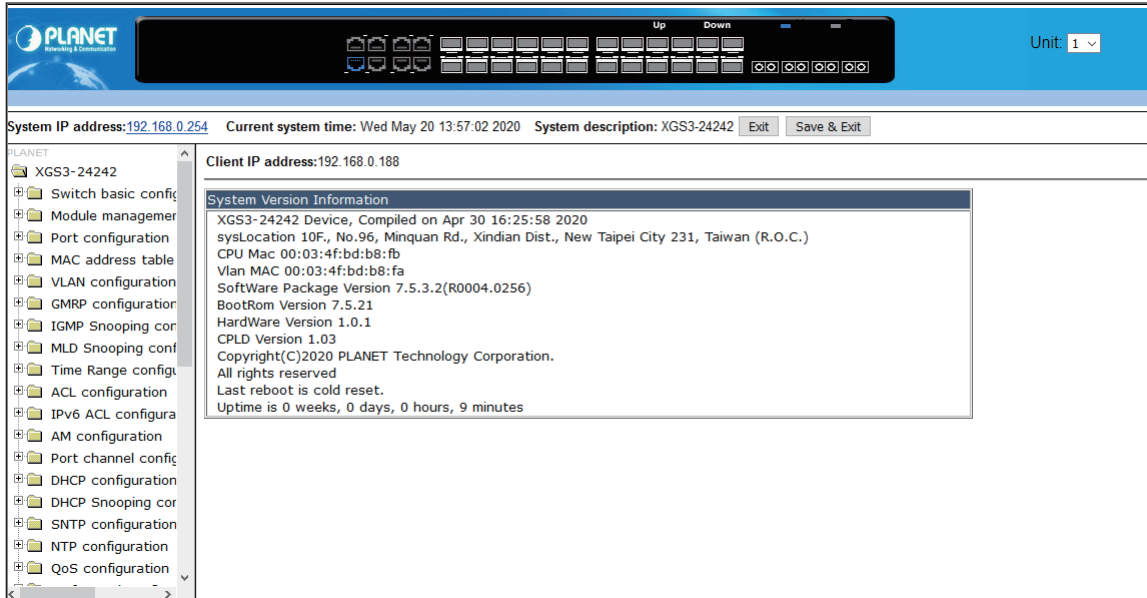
PLANET
Networking & Communication

Up Down

Unit: 1

System IP address: 192.168.0.254 Current system time: Wed May 20 13:57:02 2020 System description: XGS3-24242 Exit Save & Exit

PLANET
XGS3-24242
Switch basic config
Module managemer
Port configuration
MAC address table
VLAN configuration
GMRP configuration
IGMP Snooping cor
MLD Snooping conf
Time Range config
ACL configuration
IPv6 ACL configura
AM configuration
Port channel config
DHCP configuration
DHCP Snooping cor
SNTP configuration
NTP configuration
QoS configuration

Client IP address:192.168.0.188

System Version Information
XGS3-24242 Device, Compiled on Apr 30 16:25:58 2020
sysLocation 10F., No.96, Minquan Rd., Xindian Dist., New Taipei City 231, Taiwan (R.O.C.)
CPU Mac 00:03:4f:bd:b8:fb
Vlan MAC 00:03:4f:bd:b8:fa
SoftWare Package Version 7.5.3.2(R0004.0256)
BootRom Version 7.5.21
HardWare Version 1.0.1
CPLD Version 1.03
Copyright(C)2020 PLANET Technology Corporation.
All rights reserved
Last reboot is cold reset.
Uptime is 0 weeks, 0 days, 0 hours, 9 minutes